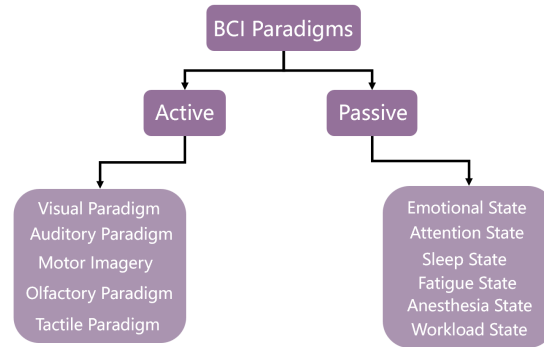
BCI Paradigms

Active

Passive

Visual Paradigm
Auditory Paradigm
Motor Imagery
Olfactory Paradigm
Tactile Paradigm

Emotional State
Attention State
Sleep State
Fatigue State
Anesthesia State
Workload State